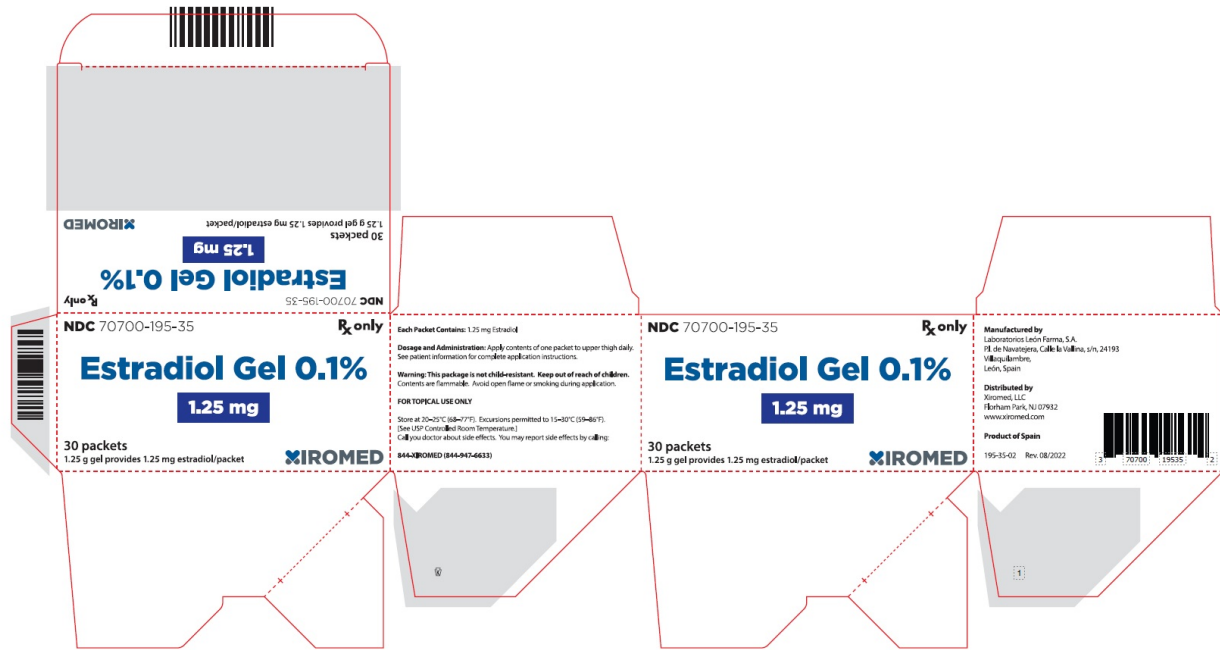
XIROMED
1.25 g gel provides 1.25 mg estradiol/packet
30 packets
1.25 mg
Estradiol Gel 0.1%
NDC 70700-195-35
$R_x$ only

NDC 70700-195-35
$R_x$ only
Estradiol Gel 0.1%
1.25 mg
30 packets
1.25 g gel provides 1.25 mg estradiol/packet
XIROMED

Each Packet Contains: 1.25 mg Estradiol

Dosage and Administration: Apply contents of one packet to upper thigh daily. See patient information for complete application instructions.

Warning: This package is not child-resistant. Keep out of reach of children. Contents are flammable. Avoid open flame or smoking during application.

FOR TOPICAL USE ONLY

Store at 20–25°C (68–77°F). Excursions permitted to 15–30°C (59–86°F). [See USP Controlled Room Temperature.]
Call you doctor about side effects. You may report side effects by calling:

844-XIROMED (844-947-6633)

NDC 70700-195-35
$R_x$ only
Estradiol Gel 0.1%
1.25 mg
30 packets
1.25 g gel provides 1.25 mg estradiol/packet
XIROMED

Manufactured by
Laboratorios León Farma, S.A.
Pl. de Navatejera, Calle la Vallina, s/n, 24193
Villaquilambre,
León, Spain

Distributed by
Xiromed, LLC
Florham Park, NJ 07932
www.xiromed.com

Product of Spain

195-35-02 Rev. 08/2022

3 70700 19535 2

1